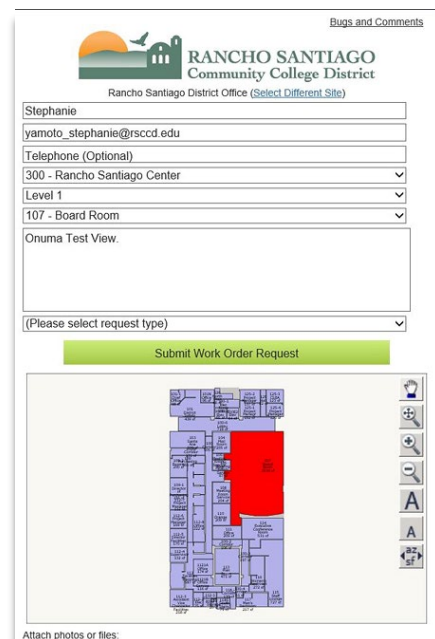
Bugs and Comments

RANCHO SANTIAGO
Community College District

Rancho Santiago District Office (Select Different Site)

Stephanie

yamoto_stephanie@rsccd.edu

Telephone (Optional)

300 - Rancho Santiago Center

Level 1

107 - Board Room

Onuma Test View.

(Please select request type)

Submit Work Order Request

A

A

Attach photos or files: